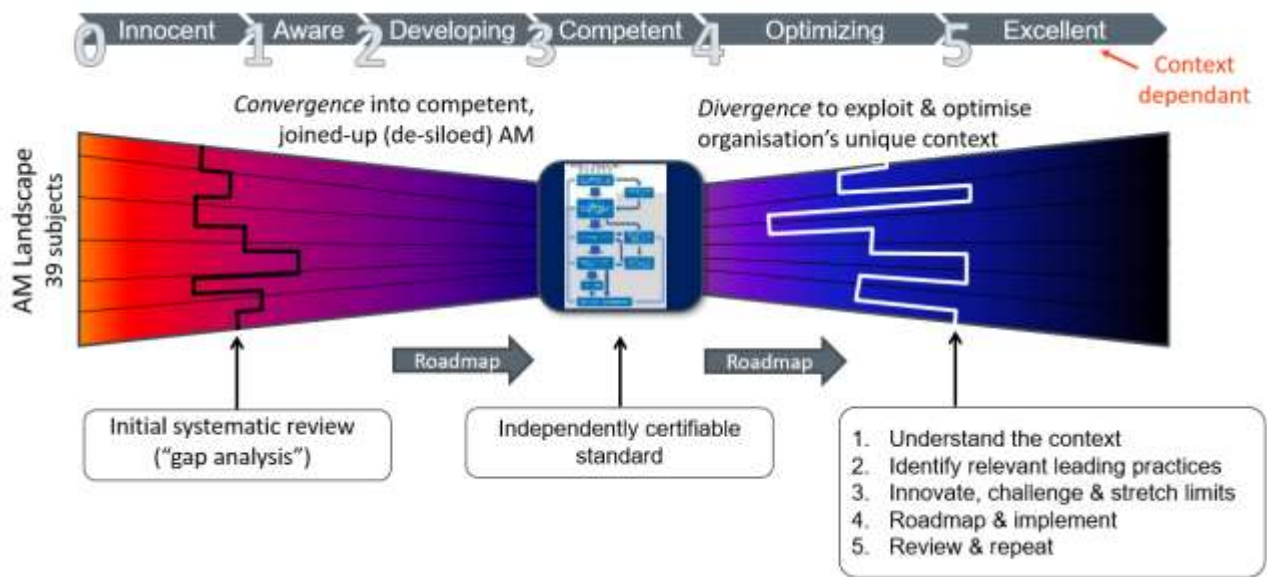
0 Innocent 1 Aware 2 Developing 3 Competent 4 Optimizing 5 Excellent

Context dependant

*Convergence* into competent, joined-up (de-siloed) AM

*Divergence* to exploit & optimise organisation's unique context

AM Landscape
39 subjects

Roadmap

Roadmap

Initial systematic review ("gap analysis")

Independently certifiable standard

1. Understand the context
2. Identify relevant leading practices
3. Innovate, challenge & stretch limits
4. Roadmap & implement
5. Review & repeat